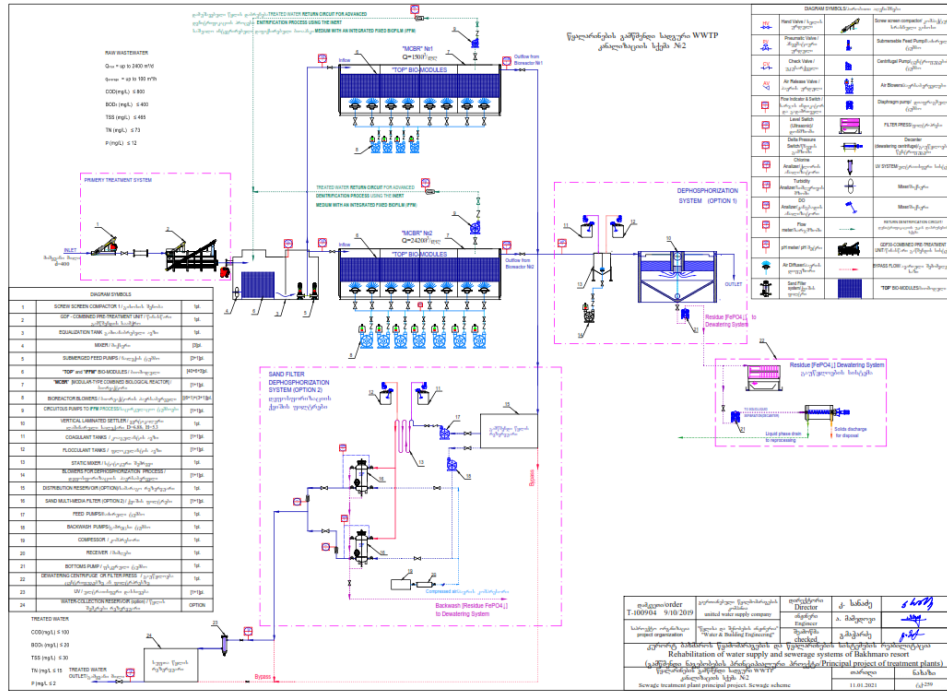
TREATED WATER RETURN CIRCUIT FOR ADVANCED
DENITRIFICATION PROCESS USING THE INERT
MEDIUM WITH AN INTEGRATED FIXED BIOFILM (IFFM)

RAW WASTEWATER
$Q_{max}$ = up to 2400 m³/d
$q_{max}$ = up to 100 m³/h
COD(mg/L) ≤ 800
BOD₅ (mg/L) ≤ 400
TSS (mg/L) ≤ 495
TN (mg/L) ≤ 73
P (mg/L) ≤ 12

"MCBR" №1
Q=1900 m³/day
"TOP" BIO-MODULES
Inflow
Outflow from Bioreactor №1

TREATED WATER RETURN CIRCUIT FOR ADVANCED
DENITRIFICATION PROCESS USING THE INERT
MEDIUM WITH AN INTEGRATED FIXED BIOFILM (IFFM)

"MCBR" №2
Q=2400 m³/day
"TOP" BIO-MODULES
Inflow
Outflow from Bioreactor №2

PRIMARY TREATMENT SYSTEM
INLET

DEPHOSPHORIZATION SYSTEM (OPTION 1)
OUTLET
Residue [FePO4↓] to Dewatering System

SAND FILTER DEPHOSPHORIZATION SYSTEM (OPTION 2)
Bypass
Compressed air
Backwash [Residue FePO4↓] to Dewatering System

Residue [FePO4↓] Dewatering System
Liquid phase drain to reprocessing
Solids discharge for disposal

Bypass

DIAGRAM SYMBOLS

| | | |
|---|---|---|
| 1 | SCREW SCREEN COMPACTOR | 1pk |
| 2 | GDP - COMBINED PRE-TREATMENT UNIT | 1pk |
| 3 | EQUALIZATION TANK | 1pk |
| 4 | MIXER | 2pk |
| 5 | SUBMERGED FEED PUMPS | 2+1pk |
| 6 | "TOP" and "FFM" BIO-MODULES | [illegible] |
| 7 | "MCBR" (MODULAR-TYPE COMBINED BIOLOGICAL REACTOR) | 2pk |
| 8 | BIOREACTOR BLOWERS | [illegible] |
| 9 | CIRCULATION PUMPS TO IFFM PROCESS | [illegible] |
| 10 | VERTICAL LAMINATED SETTLER | 1pk |
| 11 | COAGULANT TANKS | 2+1pk |
| 12 | FLOCCULANT TANKS | 2+1pk |
| 13 | STATIC MIXER | 1pk |
| 14 | BLOWERS FOR DEPHOSPHORIZATION PROCESS | 2+1pk |
| 15 | DISTRIBUTION RESERVOIR (OPTION 2) | 1pk |
| 16 | SAND MULTIMEDIA FILTER (OPTION 2) | 2pk |
| 17 | FEED PUMPS | 1+1pk |
| 18 | BACKWASH PUMPS | 1+1pk |
| 19 | COMPRESSOR | 1pk |
| 20 | RECEIVER | 1pk |
| 21 | BOTTOMS PUMP | 1+1pk |
| 22 | DEWATERING CENTRIFUGE OR FILTER PRESS | 1pk |
| 23 | UV | 1pk |
| 24 | WATER COLLECTION RESERVOIR | OPTION |

TREATED WATER
COD(mg/L) ≤ 100
BOD₅ (mg/L) ≤ 20
TSS (mg/L) ≤ 30
TN (mg/L) ≤ 15
P (mg/L) ≤ 2
TREATED WATER OUTLET

DIAGRAM SYMBOLS
Hand Valve
Screw screen compactor
Pneumatic Valve
Submersible Feed Pump
Check Valve
Centrifugal Pump
Air Release Valve
Air Blower
Flow Indicator & Switch
Diaphragm pump
Level Switch
FILTER PRESS
Delta Pressure Switch
Decanter (dewatering centrifuge)
Chlorine Analizer
UV SYSTEM
Turbidity Analizer
Mixer
DO Analizer
Mixer
Flow meter
RETURN DENITRIFICATION CIRCUIT
pH meter/ pH
GDP-05 COMBINED PRE-TREATMENT UNIT
Air Diffuser
BYPASS FLOW
Sand Filter system
"TOP" BIO-MODULES

WWTP №2

order
T-100904 9/10/2019
united water supply company
project organization
"Water & Building Engineering"
Director
Engineer
checked
Rehabilitation of water supply and sewerage systems of Bakhmaro resort
Principal project of treatment plants
WWTP №2
Sewage treatment plant principal project. Sewage scheme
11.01.2021